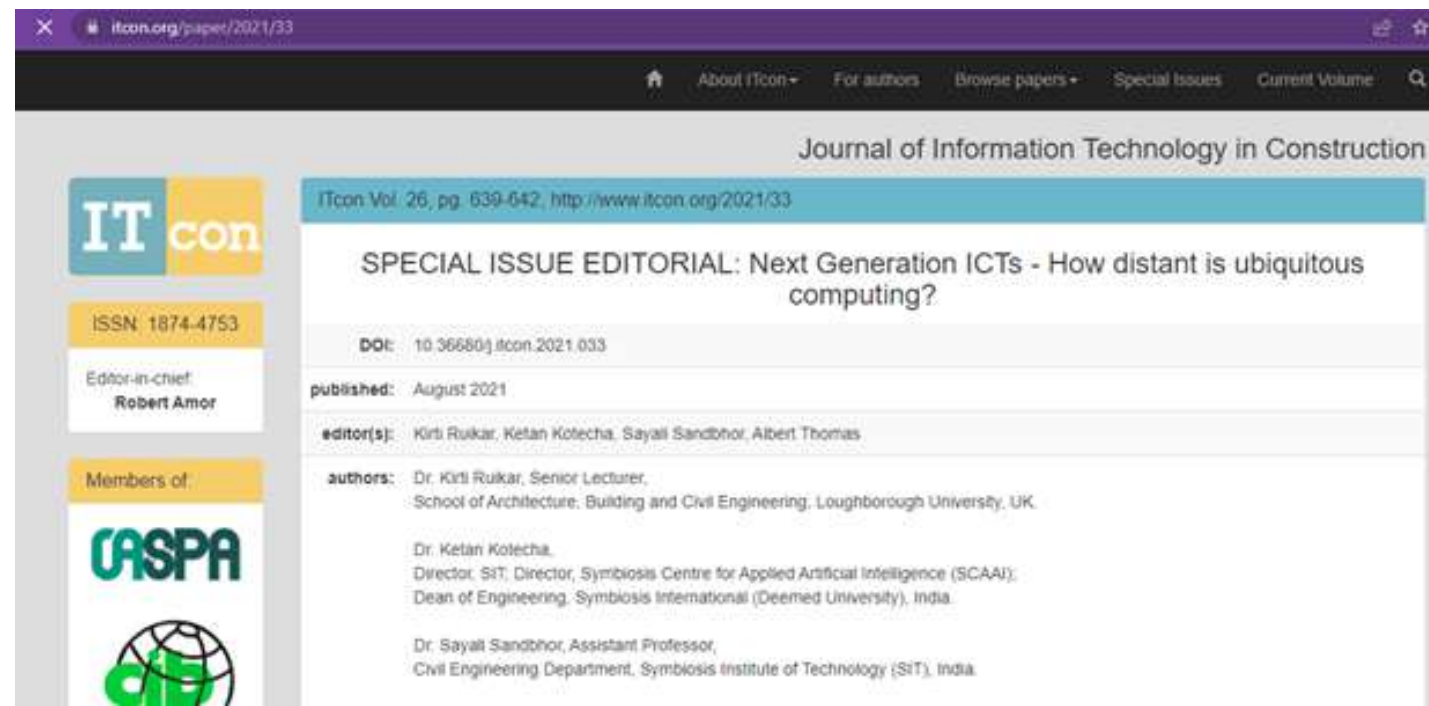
itcon.org/paper/2021/33

About ITcon▾ For authors Browse papers▾ Special Issues Current Volume

Journal of Information Technology in Construction

IT con

ISSN: 1874-4753

Editor-in-chief:
Robert Amor

Members of:

CASPA

cib

ITcon Vol. 26, pg. 639-642, http://www.itcon.org/2021/33

SPECIAL ISSUE EDITORIAL: Next Generation ICTs - How distant is ubiquitous computing?

| | |
|---|---|
| DOI: | 10.36680/j.itcon.2021.033 |
| published: | August 2021 |
| editor(s): | Kirti Ruikar, Ketan Kotecha, Sayali Sandbhor, Albert Thomas |
| authors: | Dr. Kirti Ruikar, Senior Lecturer, School of Architecture, Building and Civil Engineering, Loughborough University, UK. Dr. Ketan Kotecha, Director, SIT; Director, Symbiosis Centre for Applied Artificial Intelligence (SCAAI); Dean of Engineering, Symbiosis International (Deemed University), India. Dr. Sayali Sandbhor, Assistant Professor, Civil Engineering Department, Symbiosis Institute of Technology (SIT), India. |